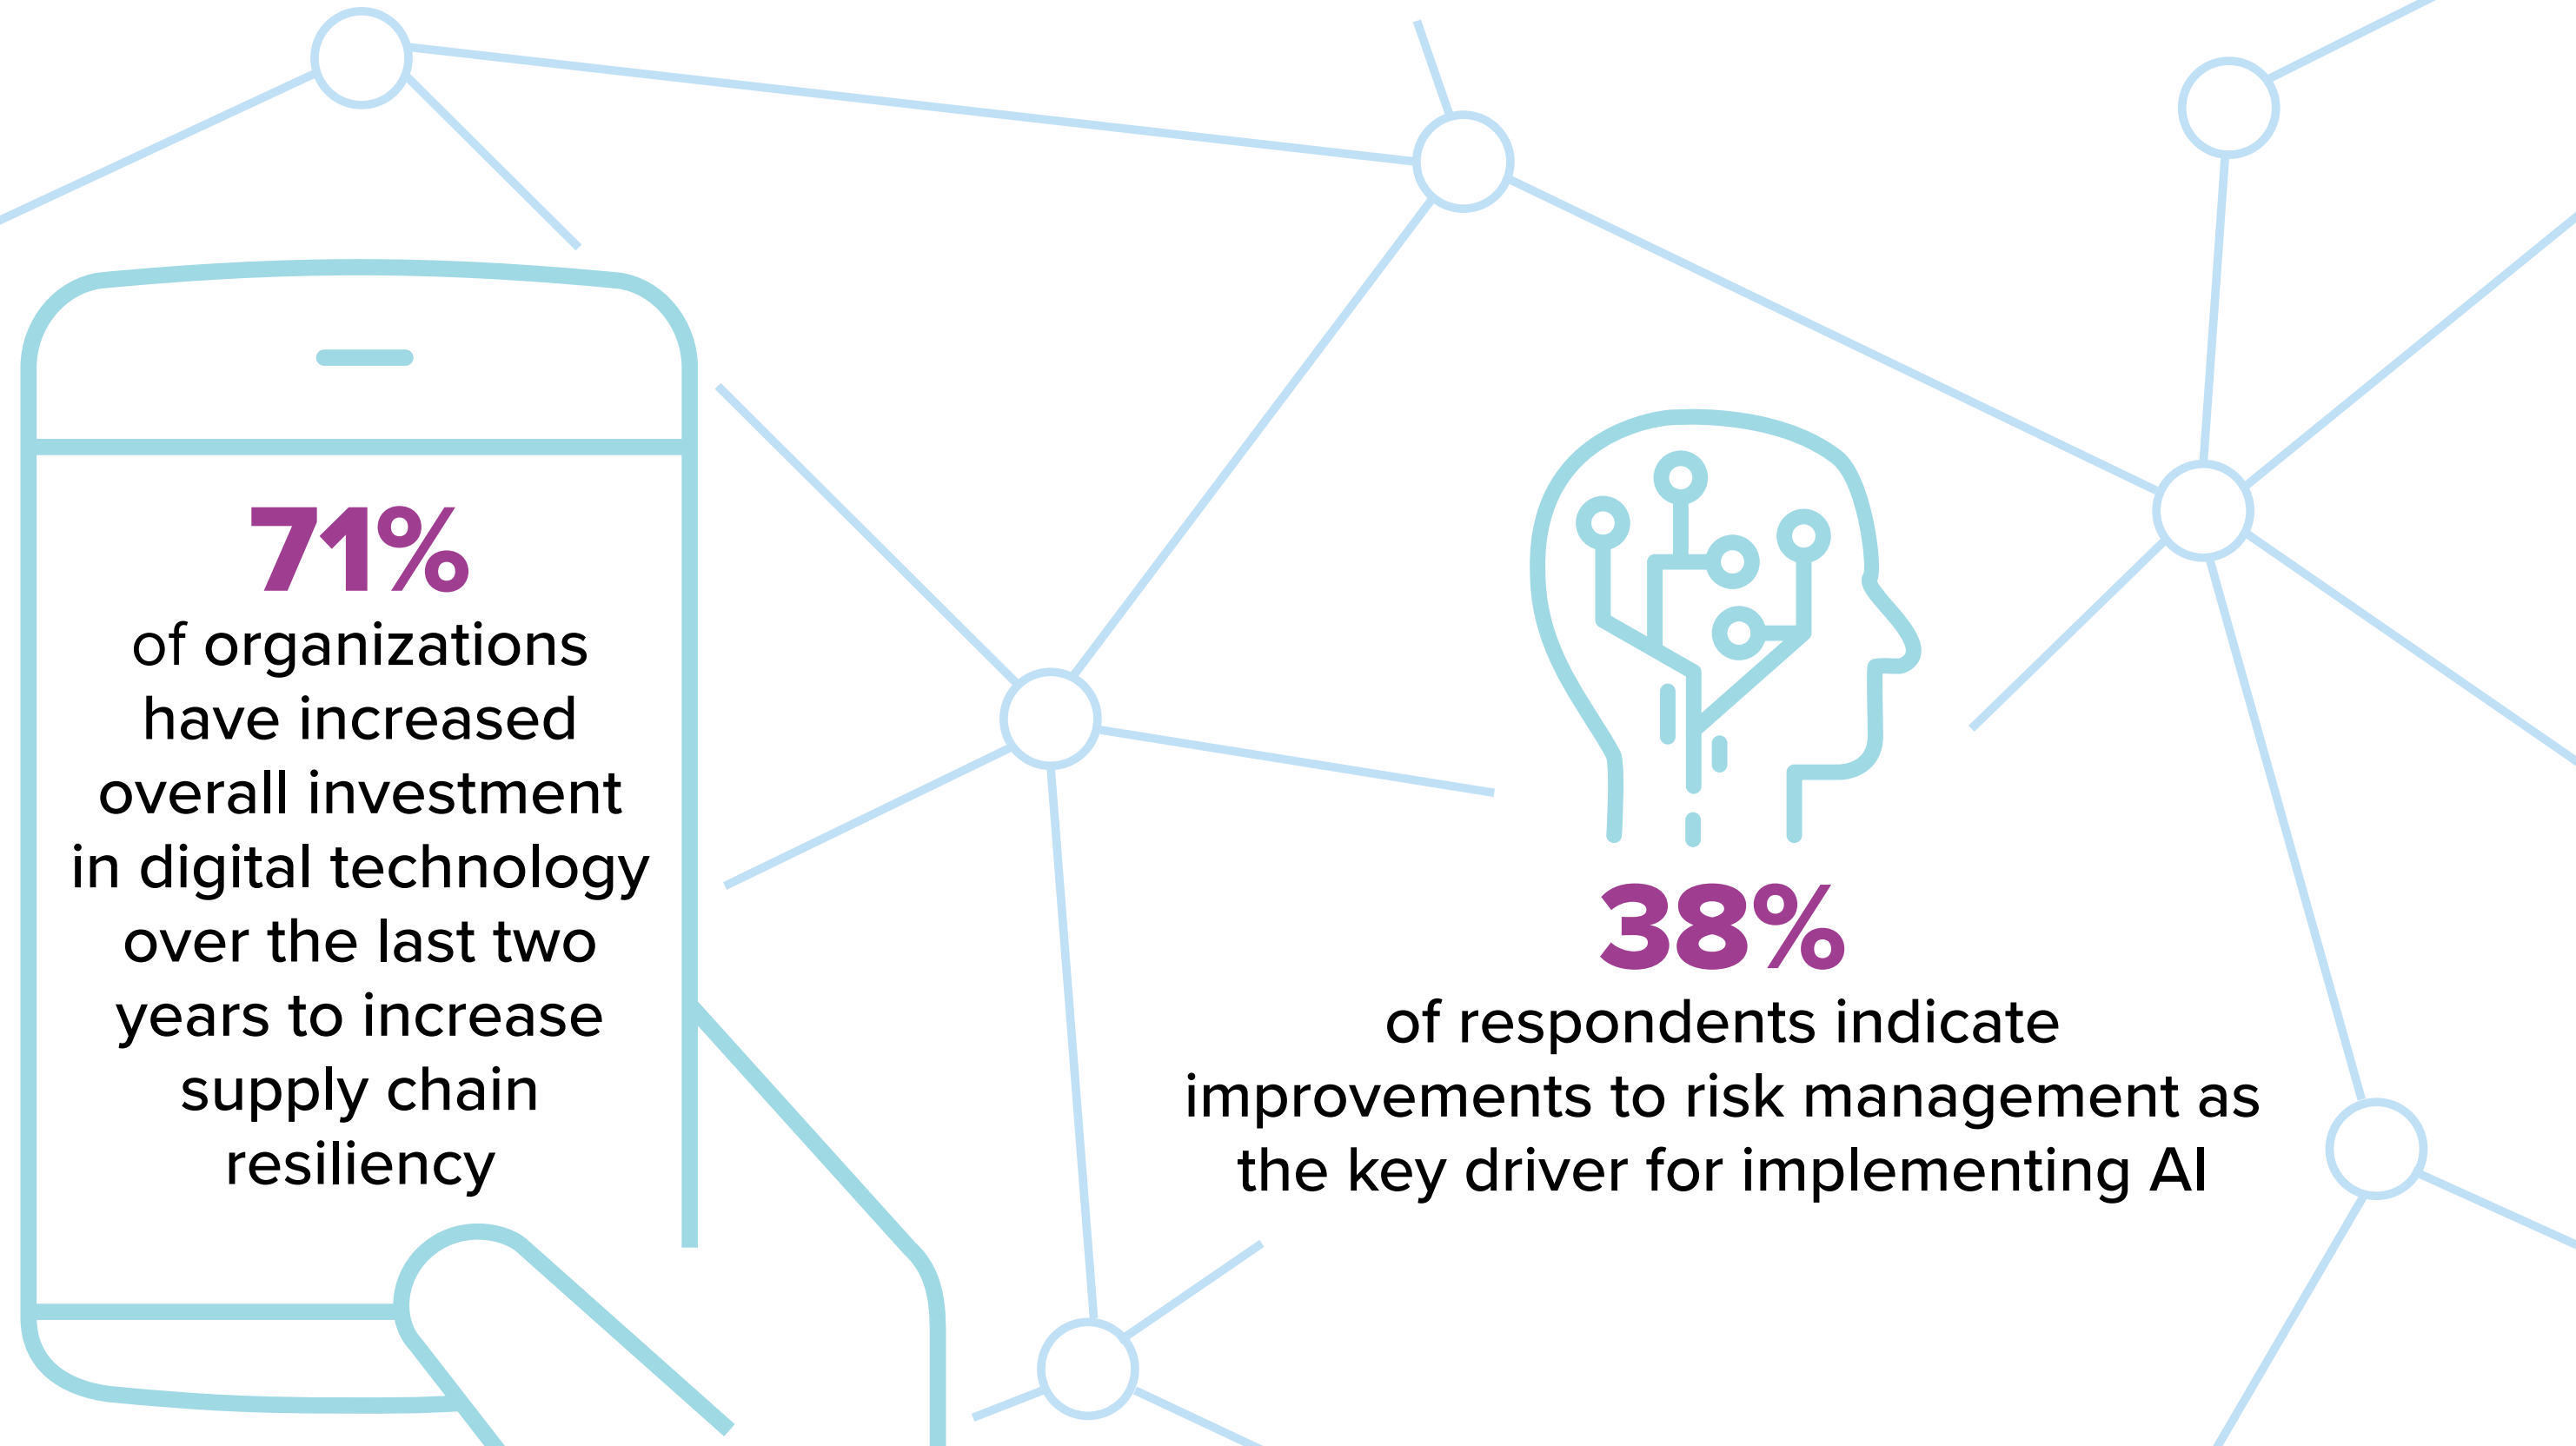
71%
of organizations have increased overall investment in digital technology over the last two years to increase supply chain resiliency

38%
of respondents indicate improvements to risk management as the key driver for implementing AI